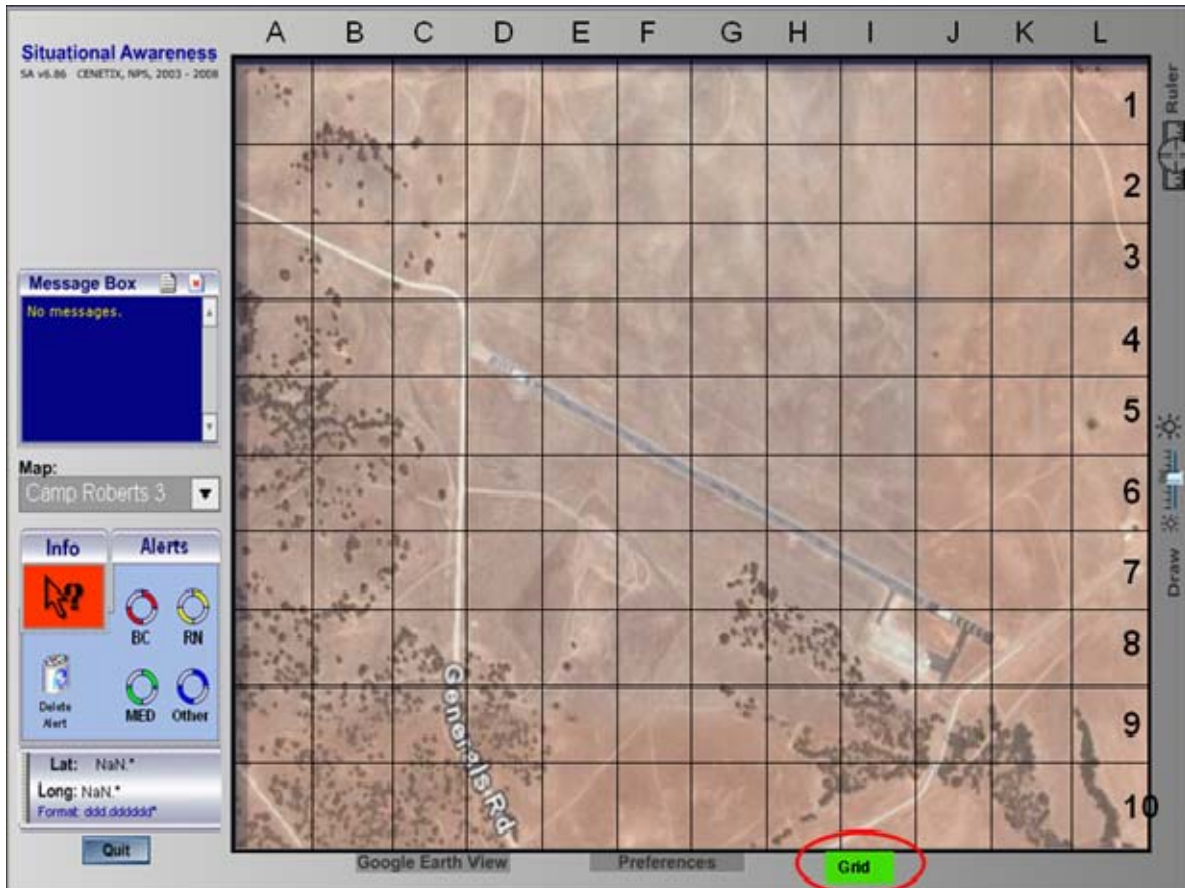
Situational Awareness
SA v6.86 CENETIX, NPS, 2003 - 2008

A B C D E F G H I J K L

1
2
3
4
5
6
7
8
9
10

Ruler

Draw

Message Box
No messages.

Map:
Camp Roberts 3

Info
Alerts

BC
RN
Delete Alert
MED
Other

Lat: NaN.°
Long: NaN.°
Format: ddd.dddddd°

Quit

Generals Rd

Google Earth View
Preferences
Grid